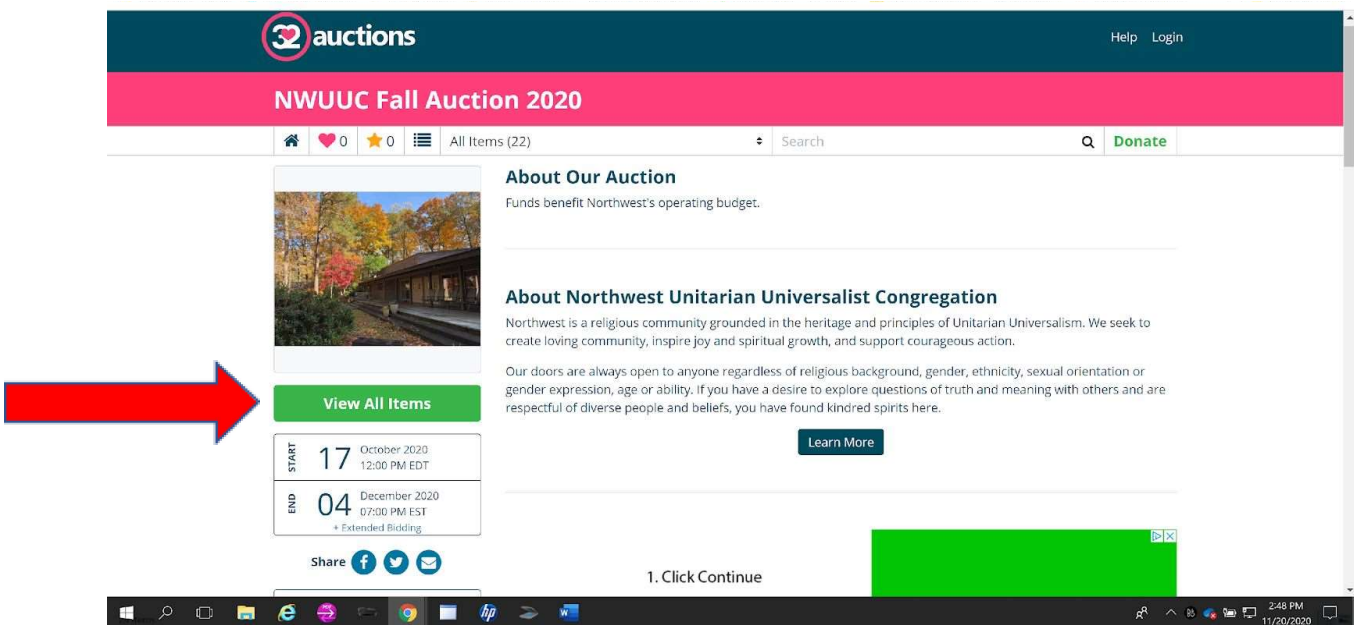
32 auctions

Help Login

NWUUC Fall Auction 2020

0 0 All Items (22) Search Donate

View All Items

START 17 October 2020 12:00 PM EDT

END 04 December 2020 07:00 PM EST

+ Extended Bidding

Share

About Our Auction

Funds benefit Northwest's operating budget.

About Northwest Unitarian Universalist Congregation

Northwest is a religious community grounded in the heritage and principles of Unitarian Universalism. We seek to create loving community, inspire joy and spiritual growth, and support courageous action.

Our doors are always open to anyone regardless of religious background, gender, ethnicity, sexual orientation or gender expression, age or ability. If you have a desire to explore questions of truth and meaning with others and are respectful of diverse people and beliefs, you have found kindred spirits here.

Learn More

1. Click Continue

2:48 PM 11/20/2020